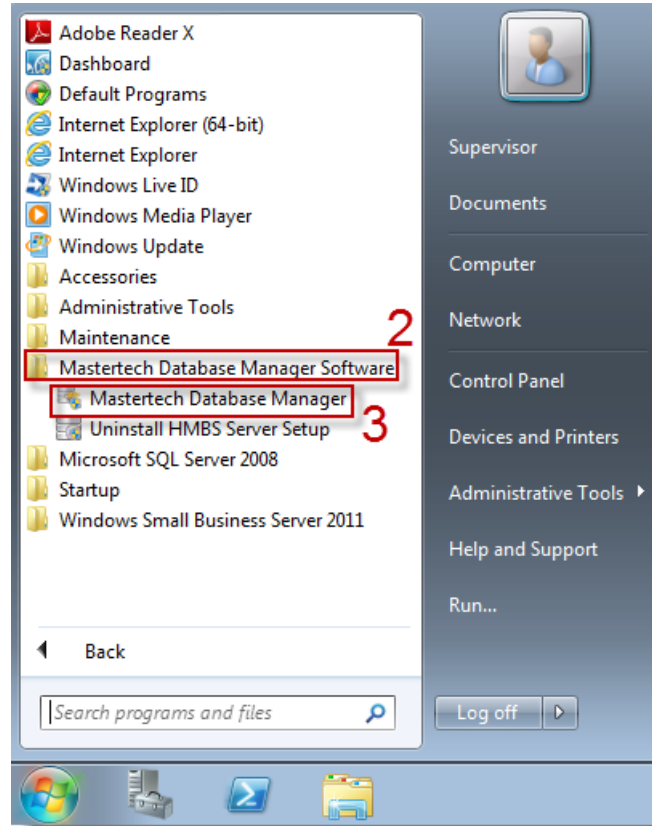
Adobe Reader X
Dashboard
Default Programs
Internet Explorer (64-bit)
Internet Explorer
Windows Live ID
Windows Media Player
Windows Update
Accessories
Administrative Tools
Maintenance
2
Mastertech Database Manager Software
Mastertech Database Manager
3
Uninstall HMBS Server Setup
Microsoft SQL Server 2008
Startup
Windows Small Business Server 2011

Back

Search programs and files

Supervisor
Documents
Computer
Network
Control Panel
Devices and Printers
Administrative Tools
Help and Support
Run...

Log off